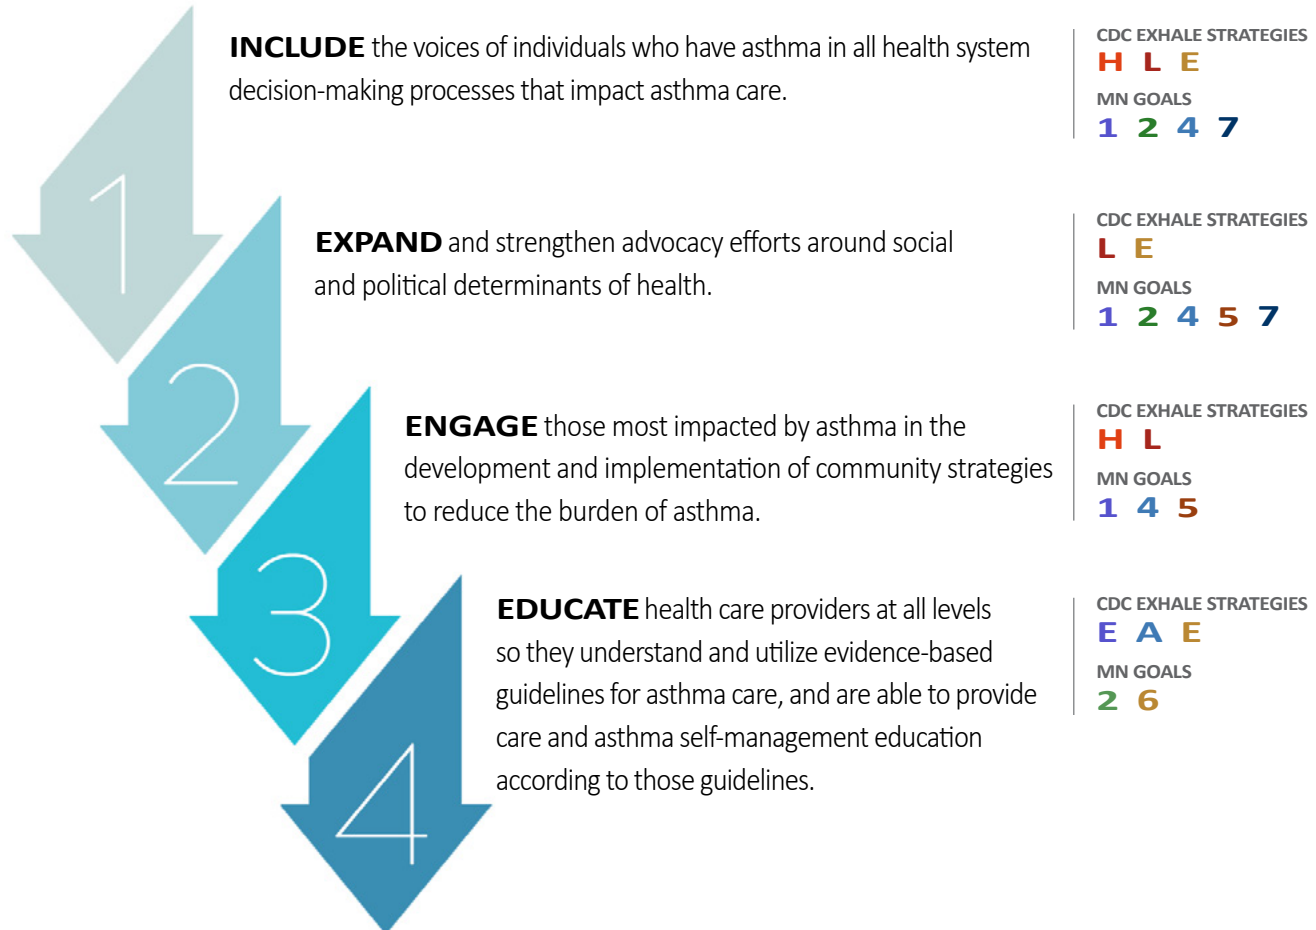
1

**INCLUDE** the voices of individuals who have asthma in all health system decision-making processes that impact asthma care.

CDC EXHALE STRATEGIES
H L E
MN GOALS
1 2 4 7

2

**EXPAND** and strengthen advocacy efforts around social and political determinants of health.

CDC EXHALE STRATEGIES
L E
MN GOALS
1 2 4 5 7

3

**ENGAGE** those most impacted by asthma in the development and implementation of community strategies to reduce the burden of asthma.

CDC EXHALE STRATEGIES
H L
MN GOALS
1 4 5

4

**EDUCATE** health care providers at all levels so they understand and utilize evidence-based guidelines for asthma care, and are able to provide care and asthma self-management education according to those guidelines.

CDC EXHALE STRATEGIES
E A E
MN GOALS
2 6